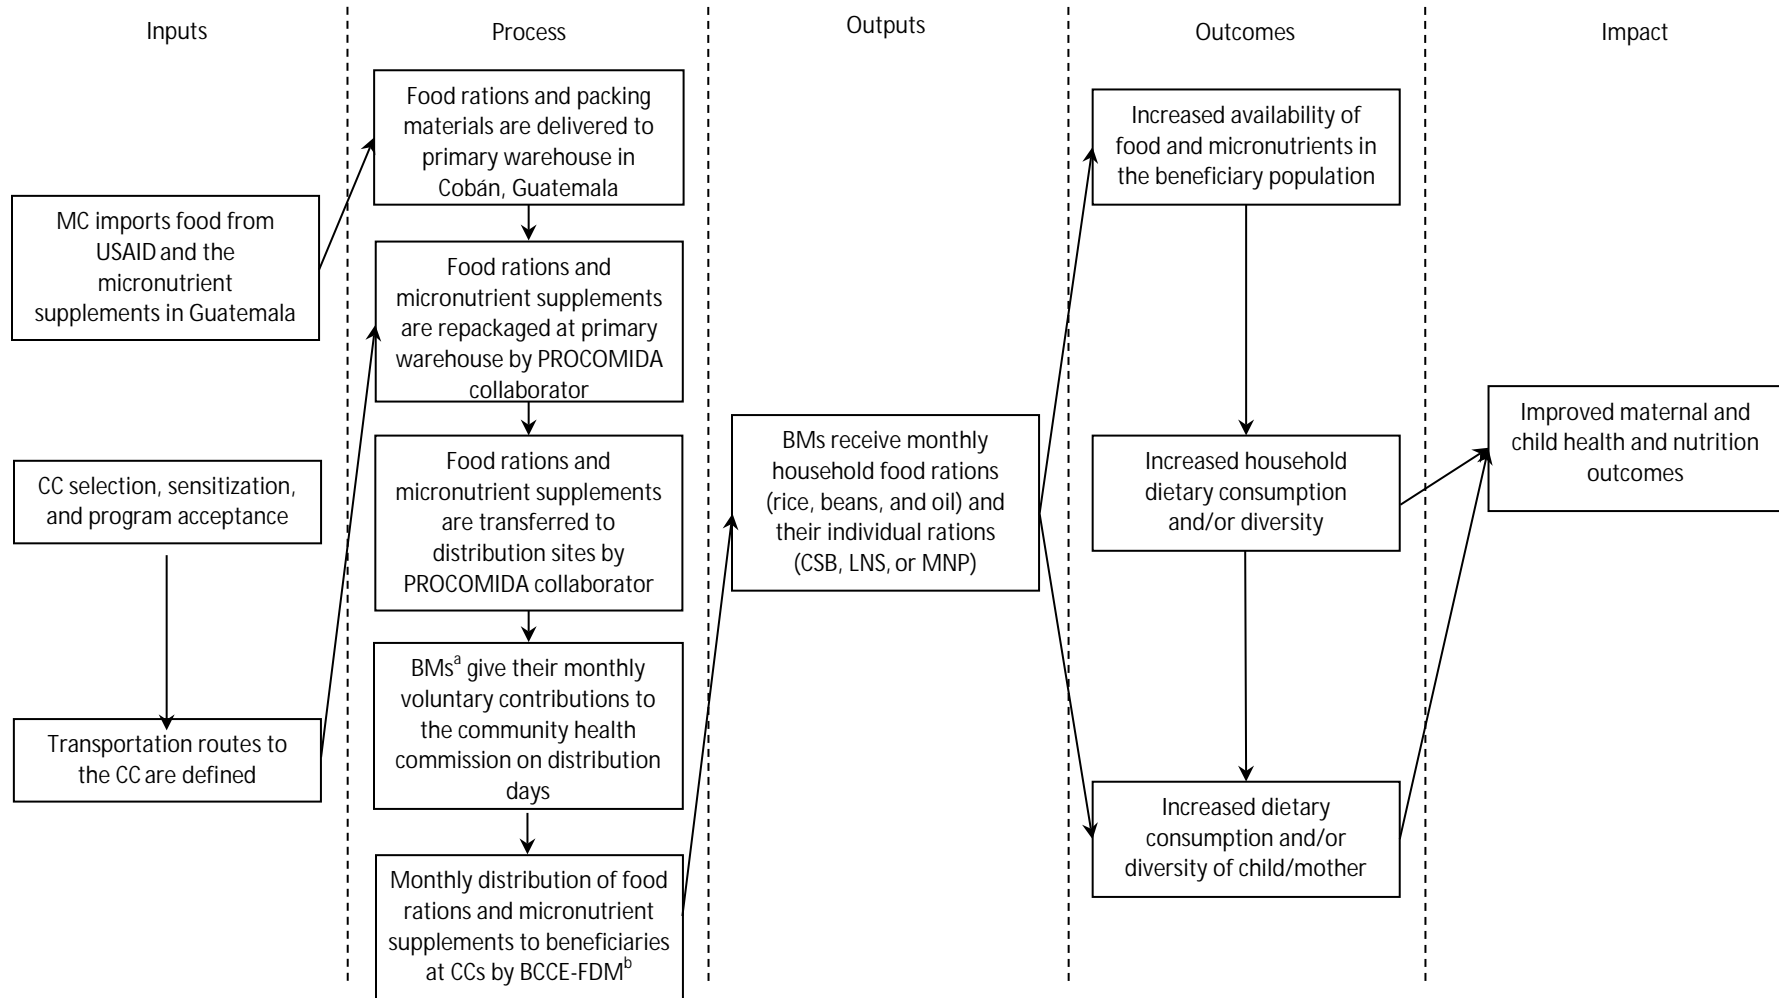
Inputs

Process

Outputs

Outcomes

Impact

MC imports food from USAID and the micronutrient supplements in Guatemala

CC selection, sensitization, and program acceptance

Transportation routes to the CC are defined

Food rations and packing materials are delivered to primary warehouse in Cobán, Guatemala

Food rations and micronutrient supplements are repackaged at primary warehouse by PROCOMIDA collaborator

Food rations and micronutrient supplements are transferred to distribution sites by PROCOMIDA collaborator

BMs$^{a}$ give their monthly voluntary contributions to the community health commission on distribution days

Monthly distribution of food rations and micronutrient supplements to beneficiaries at CCs by BCCE-FDM$^{b}$

BMs receive monthly household food rations (rice, beans, and oil) and their individual rations (CSB, LNS, or MNP)

Increased availability of food and micronutrients in the beneficiary population

Increased household dietary consumption and/or diversity

Increased dietary consumption and/or diversity of child/mother

Improved maternal and child health and nutrition outcomes